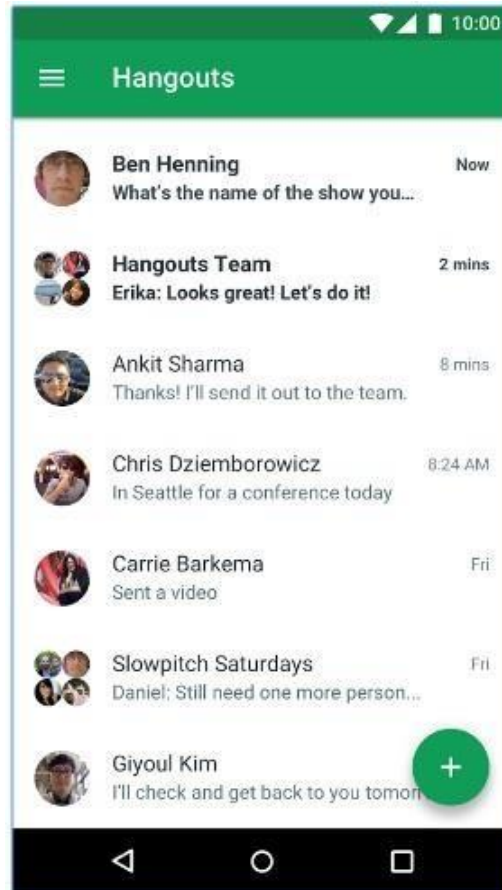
10:00

Hangouts

Ben Henning
What's the name of the show you...
Now

Hangouts Team
Erika: Looks great! Let's do it!
2 mins

Ankit Sharma
Thanks! I'll send it out to the team.
8 mins

Chris Dziemborowicz
In Seattle for a conference today
8:24 AM

Carrie Barkema
Sent a video
Fri

Slowpitch Saturdays
Daniel: Still need one more person...
Fri

Giyoul Kim
I'll check and get back to you tomor